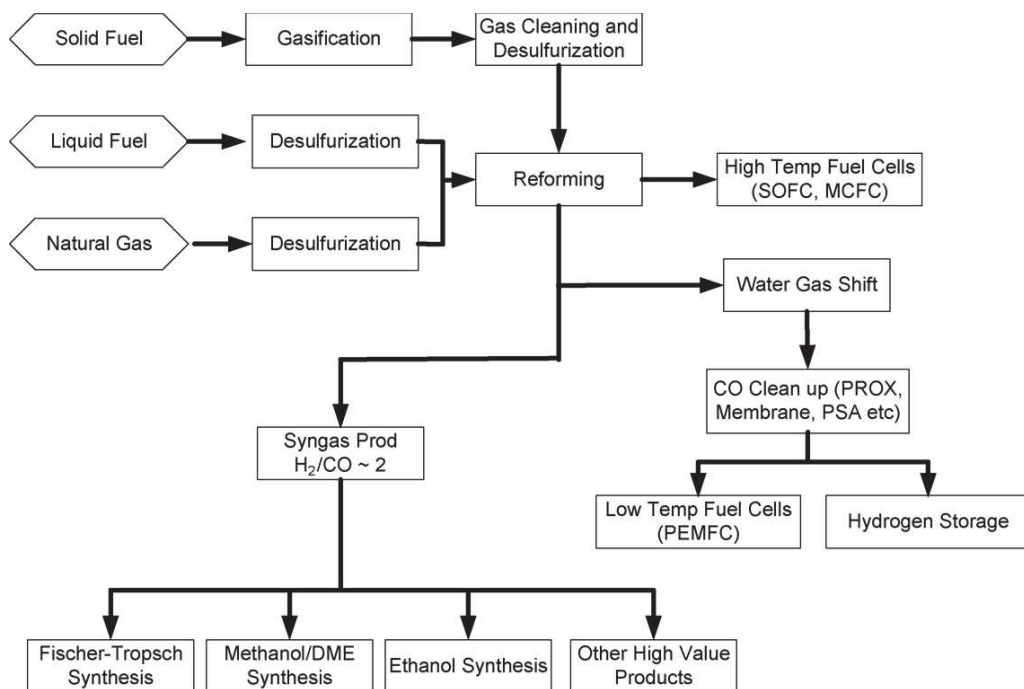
Solid Fuel

Gasification

Gas Cleaning and Desulfurization

Liquid Fuel

Desulfurization

Reforming

High Temp Fuel Cells (SOFC, MCFC)

Natural Gas

Desulfurization

Water Gas Shift

CO Clean up (PROX, Membrane, PSA etc)

Syngas Prod $H_2/CO \sim 2$

Low Temp Fuel Cells (PEMFC)

Hydrogen Storage

Fischer-Tropsch Synthesis

Methanol/DME Synthesis

Ethanol Synthesis

Other High Value Products